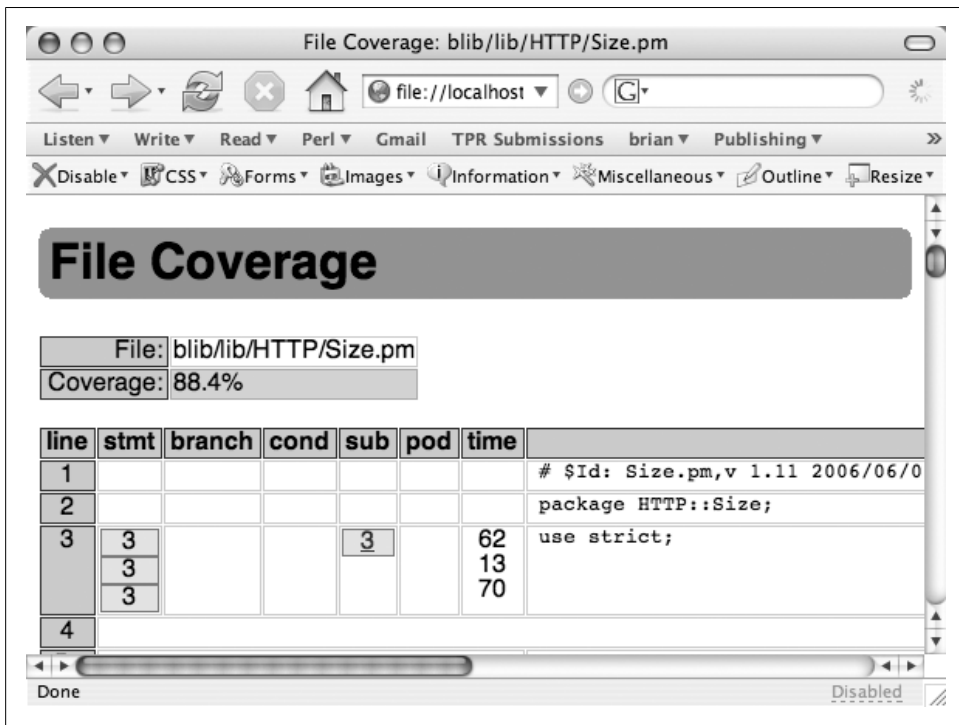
File Coverage: blib/lib/HTTP/Size.pm

file://localhost

Listen ▾ Write ▾ Read ▾ Perl ▾ Gmail TPR Submissions brian ▾ Publishing ▾ »

Disable ▾ CSS ▾ Forms ▾ Images ▾ Information ▾ Miscellaneous ▾ Outline ▾ Resize ▾

File Coverage

| File: | blib/lib/HTTP/Size.pm |
|---|---|
| Coverage: | 88.4% |

| line | stmt | branch | cond | sub | pod | time | |
|---|---|---|---|---|---|---|---|
| 1 | | | | | | | # $Id: Size.pm,v 1.11 2006/06/0 |
| 2 | | | | | | | package HTTP::Size; |
| 3 | 3 3 3 | | | 3 | | 62 13 70 | use strict; |
| 4 | | | | | | | |

Done

Disabled